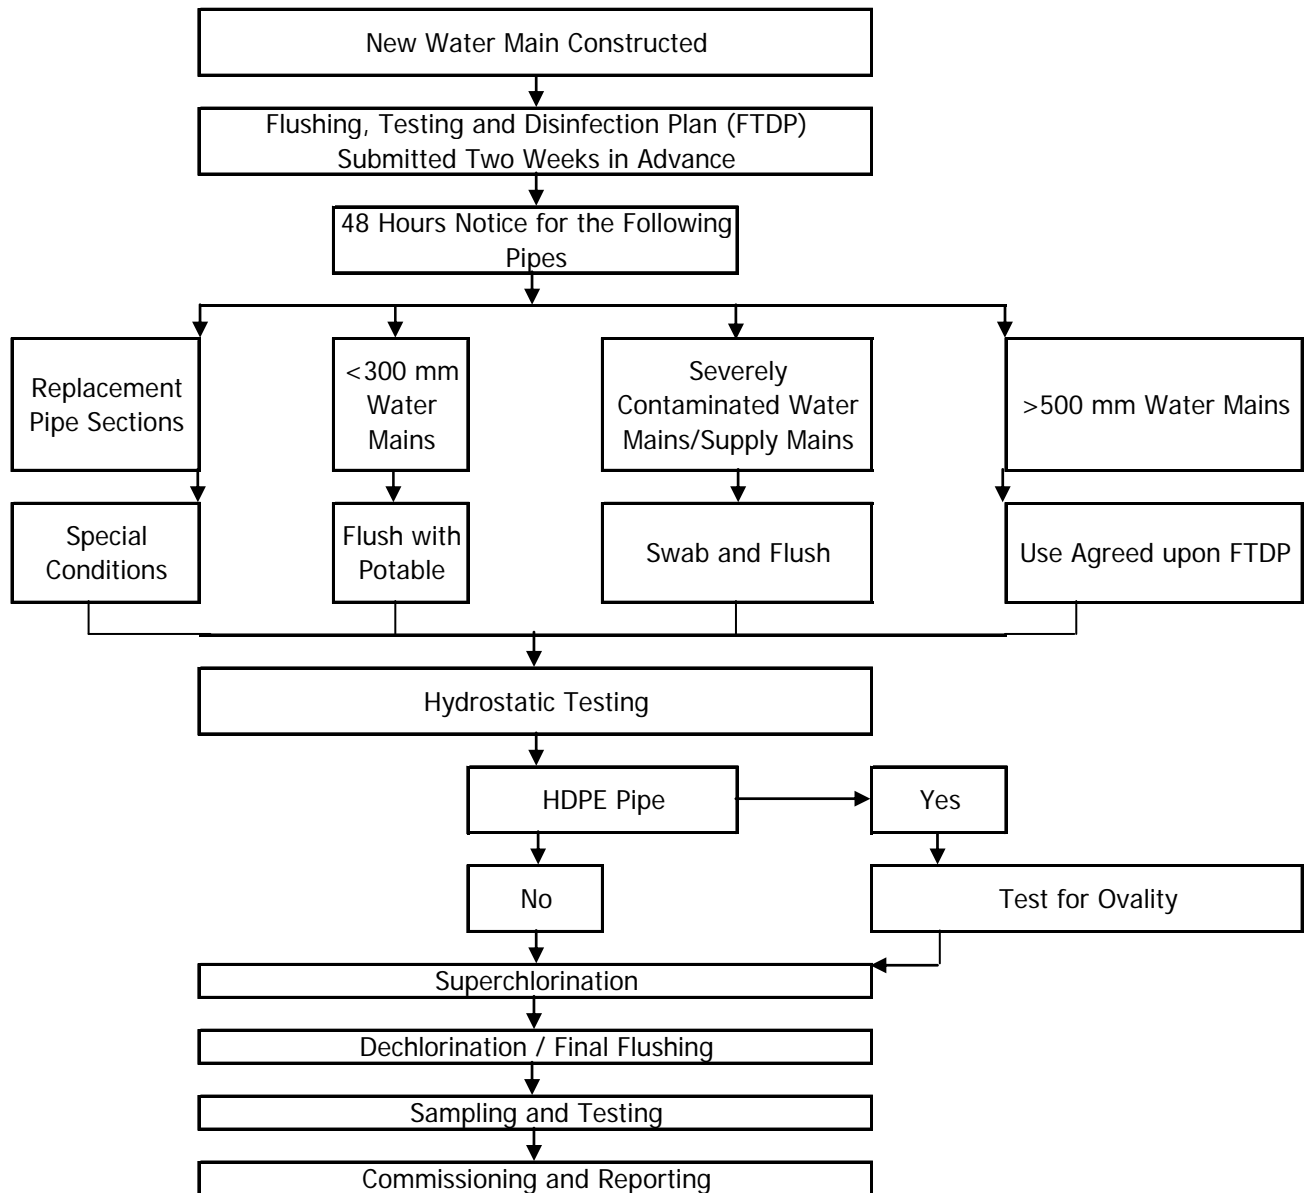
New Water Main Constructed

Flushing, Testing and Disinfection Plan (FTDP) Submitted Two Weeks in Advance

48 Hours Notice for the Following Pipes

Replacement Pipe Sections

<300 mm Water Mains

Severely Contaminated Water Mains/Supply Mains

>500 mm Water Mains

Special Conditions

Flush with Potable

Swab and Flush

Use Agreed upon FTDP

Hydrostatic Testing

HDPE Pipe

Yes

No

Test for Ovality

Superchlorination

Dechlorination / Final Flushing

Sampling and Testing

Commissioning and Reporting